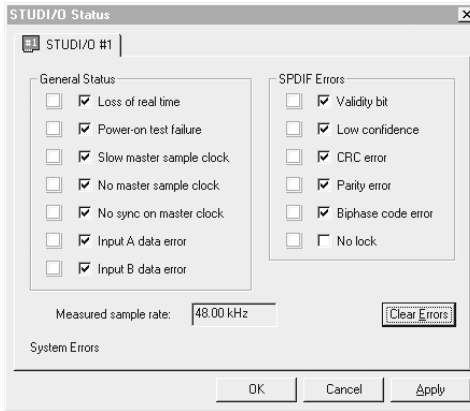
STUDI/O Status

×

#1 STUDI/O #1

General Status

Loss of real time

Power-on test failure

Slow master sample clock

No master sample clock

No sync on master clock

Input A data error

Input B data error

SPDIF Errors

Validity bit

Low confidence

CRC error

Parity error

Biphase code error

No lock

Measured sample rate: 48.00 kHz

Clear Errors

System Errors

OK

Cancel

Apply